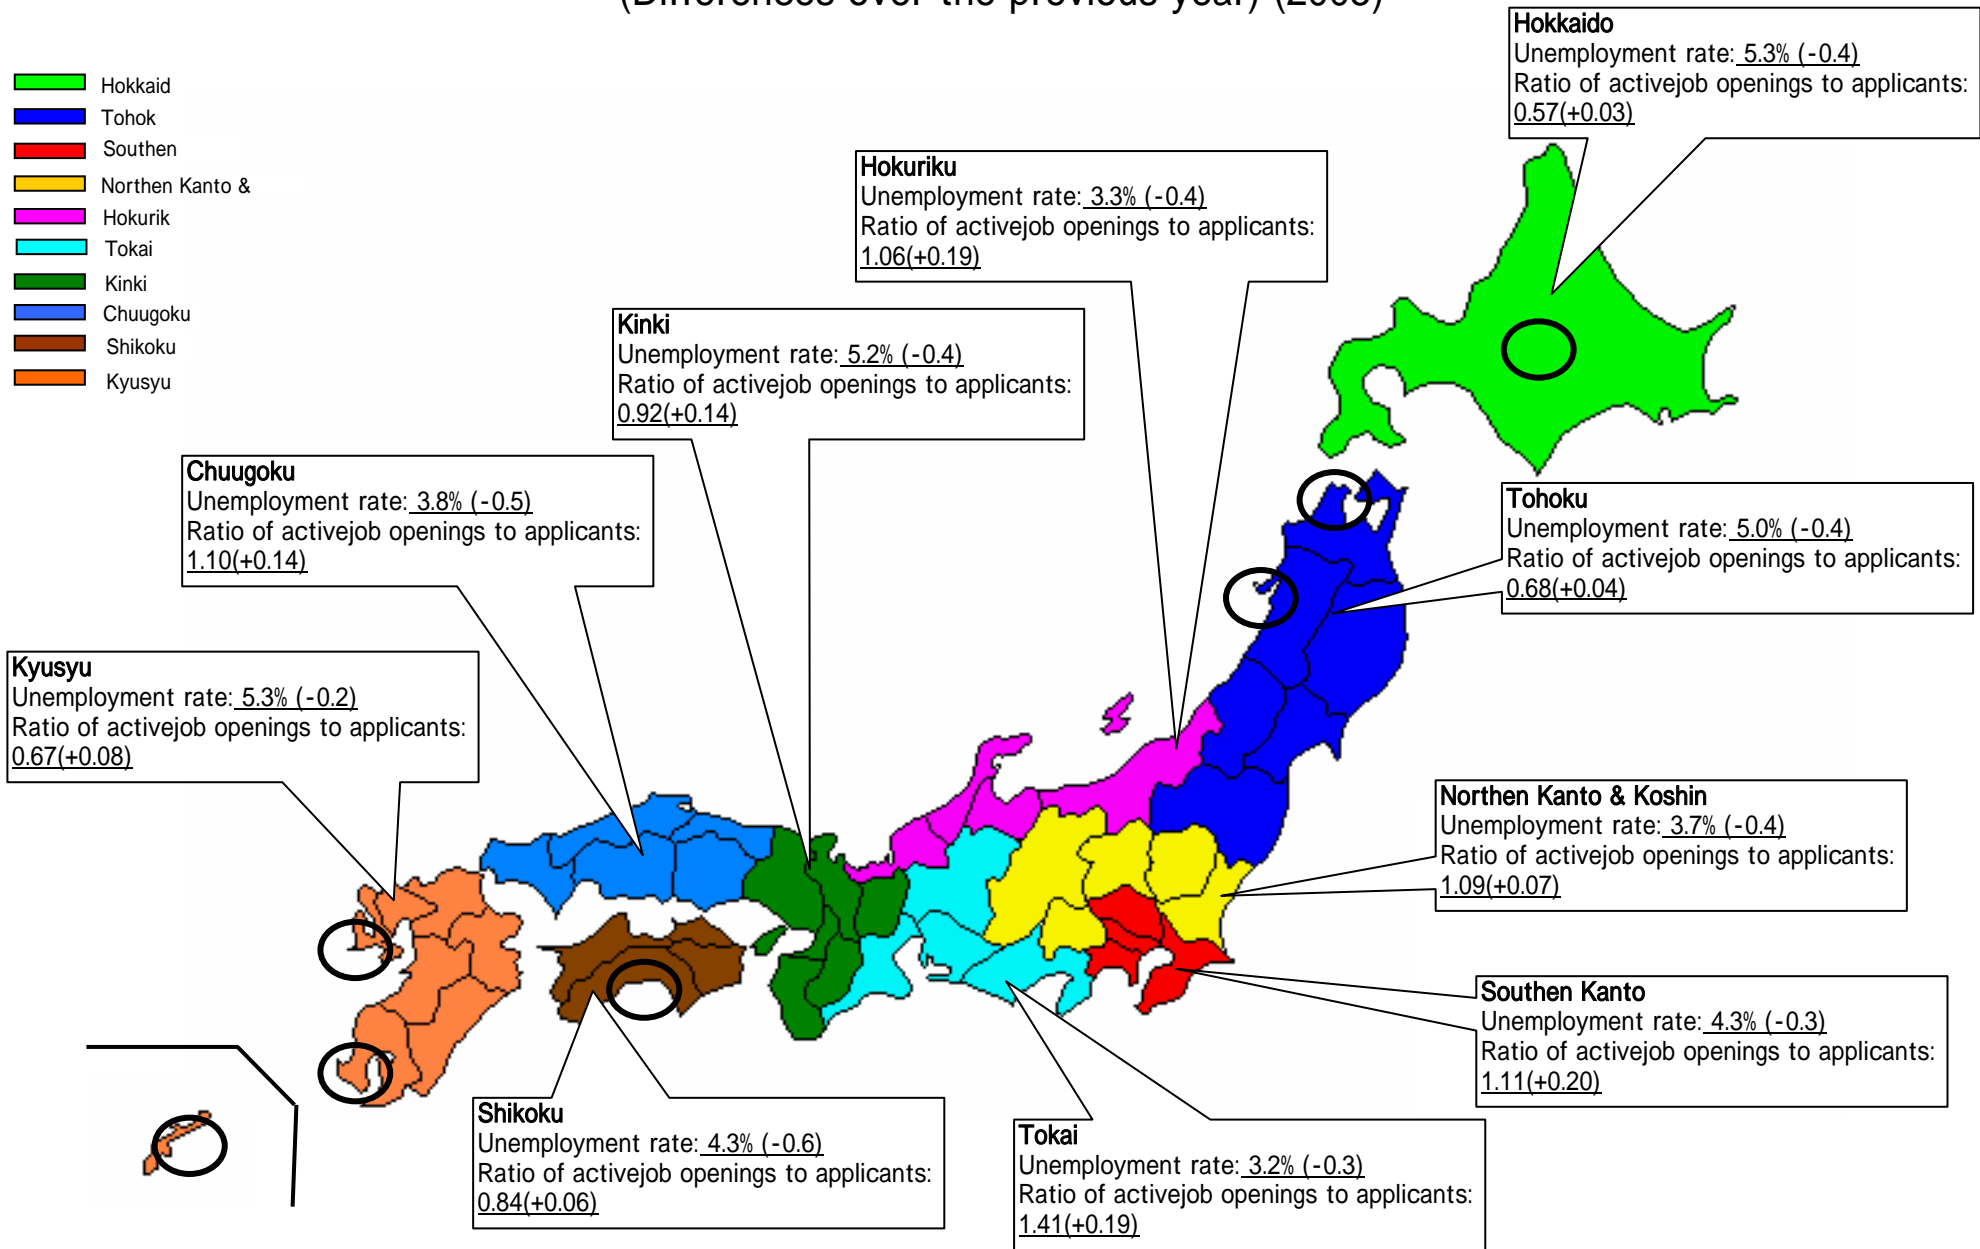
(Differences over the previous year) (2005)

Hokkaid
Tohok
Southen
Northen Kanto &
Hokurik
Tokai
Kinki
Chuugoku
Shikoku
Kyusyu

Hokkaido
Unemployment rate: 5.3% (-0.4)
Ratio of activejob openings to applicants: 0.57(+0.03)

Hokuriku
Unemployment rate: 3.3% (-0.4)
Ratio of activejob openings to applicants: 1.06(+0.19)

Kinki
Unemployment rate: 5.2% (-0.4)
Ratio of activejob openings to applicants: 0.92(+0.14)

Chuugoku
Unemployment rate: 3.8% (-0.5)
Ratio of activejob openings to applicants: 1.10(+0.14)

Tohoku
Unemployment rate: 5.0% (-0.4)
Ratio of activejob openings to applicants: 0.68(+0.04)

Kyusyu
Unemployment rate: 5.3% (-0.2)
Ratio of activejob openings to applicants: 0.67(+0.08)

Northen Kanto & Koshin
Unemployment rate: 3.7% (-0.4)
Ratio of activejob openings to applicants: 1.09(+0.07)

Southen Kanto
Unemployment rate: 4.3% (-0.3)
Ratio of activejob openings to applicants: 1.11(+0.20)

Shikoku
Unemployment rate: 4.3% (-0.6)
Ratio of activejob openings to applicants: 0.84(+0.06)

Tokai
Unemployment rate: 3.2% (-0.3)
Ratio of activejob openings to applicants: 1.41(+0.19)